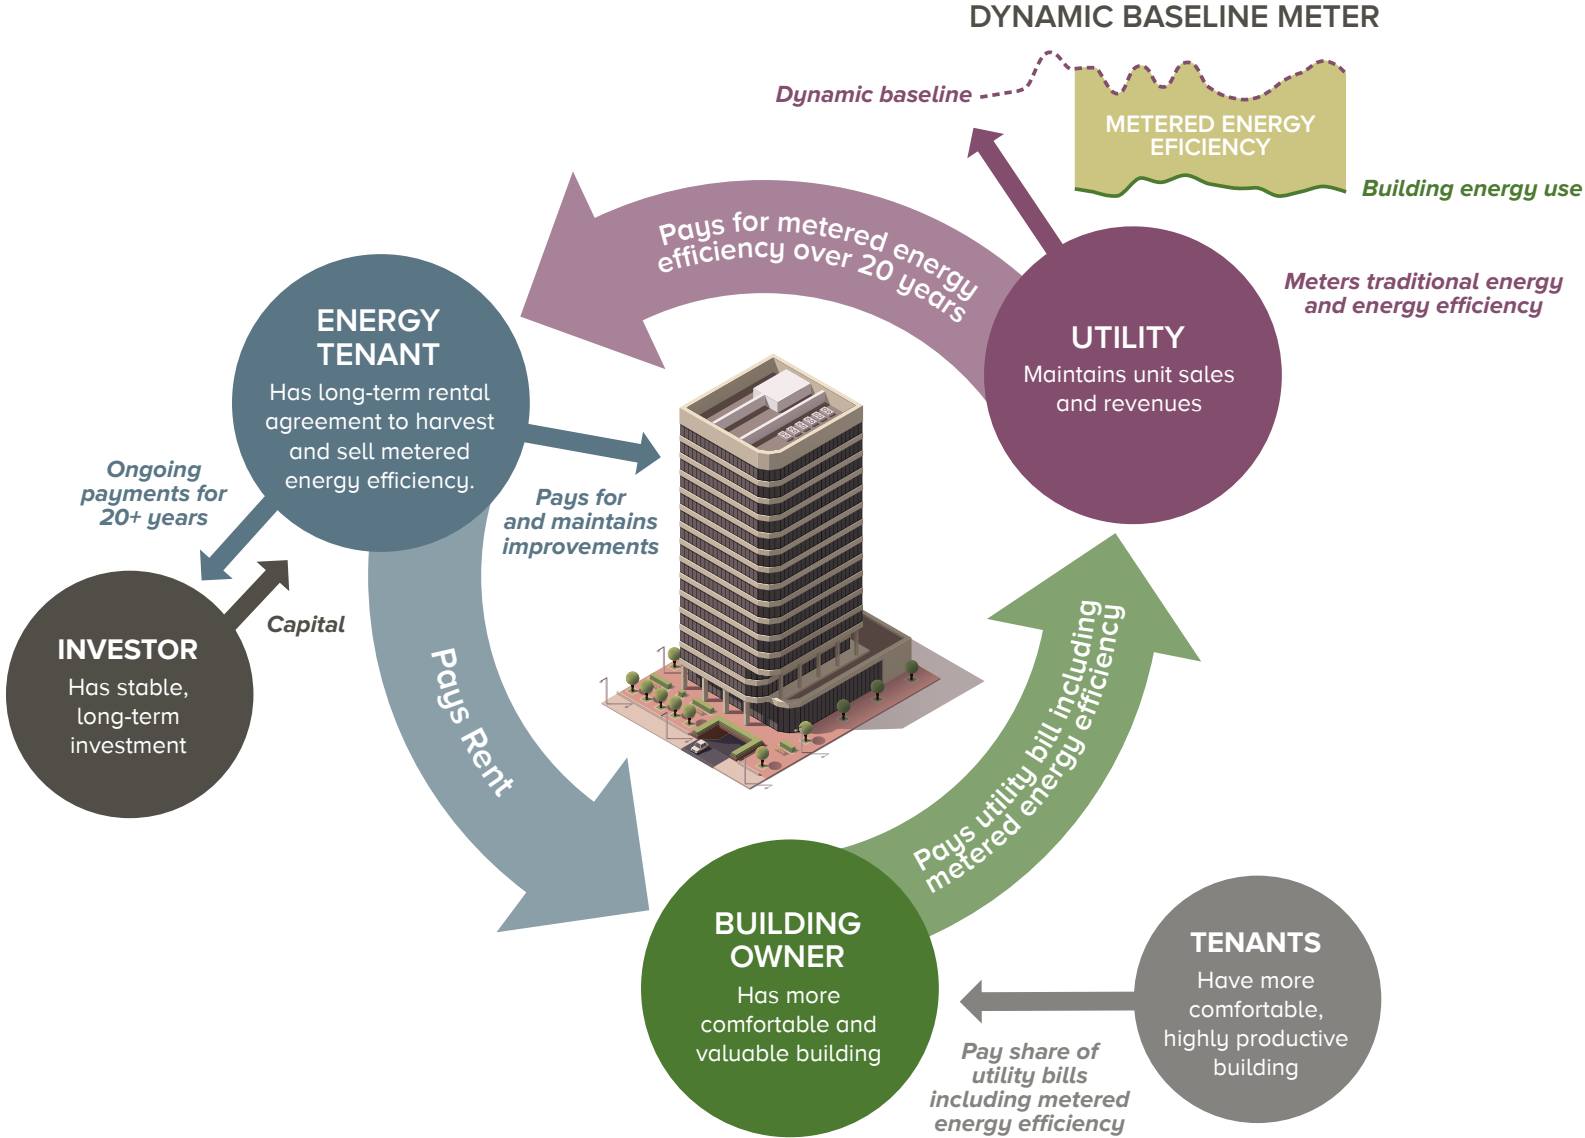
DYNAMIC BASELINE METER

Dynamic baseline

METERED ENERGY EFICIENCY

Building energy use

Pays for metered energy efficiency over 20 years

Meters traditional energy and energy efficiency

UTILITY
Maintains unit sales and revenues

ENERGY TENANT
Has long-term rental agreement to harvest and sell metered energy efficiency.

Ongoing payments for 20+ years

Pays for and maintains improvements

Capital

INVESTOR
Has stable, long-term investment

Pays Rent

Pays utility bill including metered energy efficiency

BUILDING OWNER
Has more comfortable and valuable building

TENANTS
Have more comfortable, highly productive building

Pay share of utility bills including metered energy efficiency